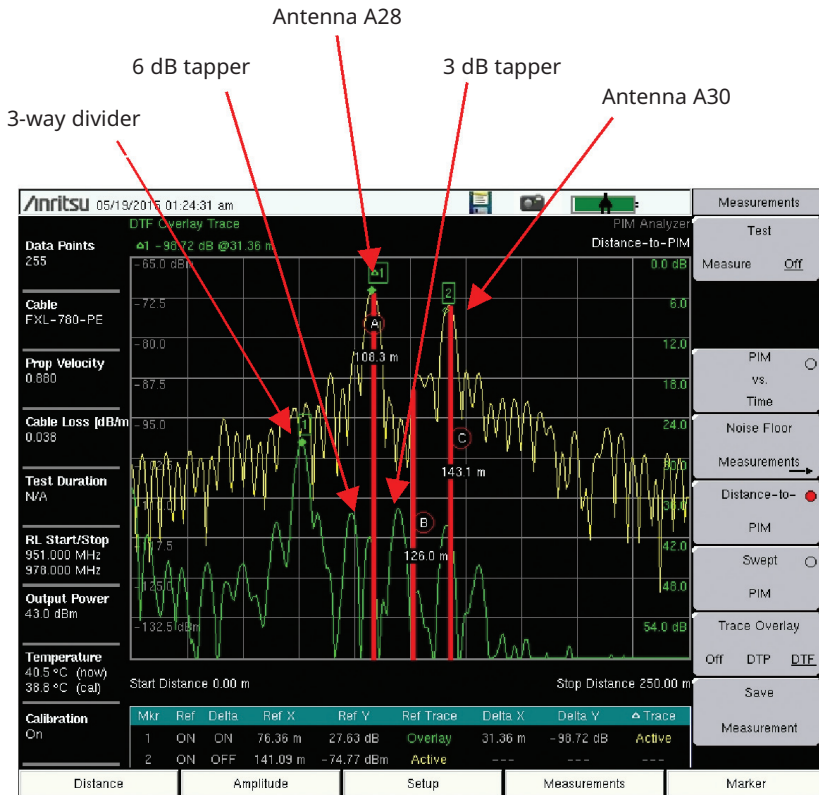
Antenna A28

6 dB tapper

3 dB tapper

Antenna A30

3-way divider

/inritsu 05/19/2015 01:24:31 am

DTF Overlay Trace

PIM Analyzer

Distance-to-PIM

Δ1 - 96.72 dB @31.36 m

Data Points
255

Cable
FXL-780-PE

Prop Velocity
0.880

Cable Loss [dB/m
0.038

Test Duration
N/A

RL Start/Stop
951.000 MHz
978.000 MHz

Output Power
43.0 dBm

Temperature
40.5 °C (now)
38.8 °C (cal)

Calibration
On

-65.0 dBm
-72.5
-80.0
-87.5
-95.0
-102.5
-117.5
-125.0
-132.5 dBm

0.0 dB
6.0
12.0
18.0
24.0
30.0
36.0
42.0
48.0
54.0 dB

Δ1
2
1
A
108.3 m
C
143.1 m
B
126.0 m

Start Distance 0.00 m

Stop Distance 250.00 m

| Mkr | Ref | Delta | Ref X | Ref Y | Ref Trace | Delta X | Delta Y | Δ Trace |
|---|---|---|---|---|---|---|---|---|
| 1 | ON | ON | 76.36 m | 27.63 dB | Overlay | 31.36 m | -98.72 dB | Active |
| 2 | ON | OFF | 141.09 m | -74.77 dBm | Active | --- | --- | --- |

Measurements

Test
Measure Off

PIM
vs.
Time

Noise Floor
Measurements

Distance-to-
PIM

Swept
PIM

Trace Overlay
Off DTP DTF

Save
Measurement

Distance
Amplitude
Setup
Measurements
Marker